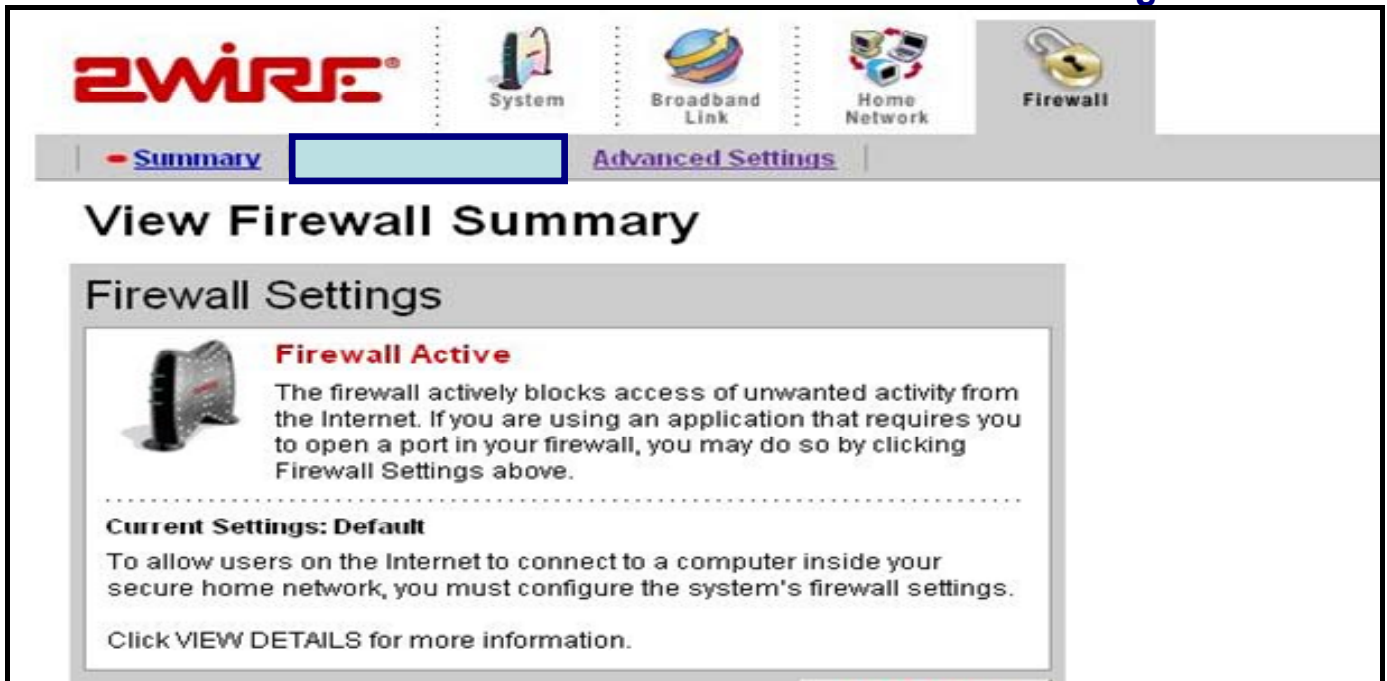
2WIRE®

System

Broadband Link

Home Network

Firewall

Summary | Advanced Settings

View Firewall Summary

Firewall Settings

Firewall Active

The firewall actively blocks access of unwanted activity from the Internet. If you are using an application that requires you to open a port in your firewall, you may do so by clicking Firewall Settings above.

Current Settings: Default

To allow users on the Internet to connect to a computer inside your secure home network, you must configure the system's firewall settings.

Click VIEW DETAILS for more information.